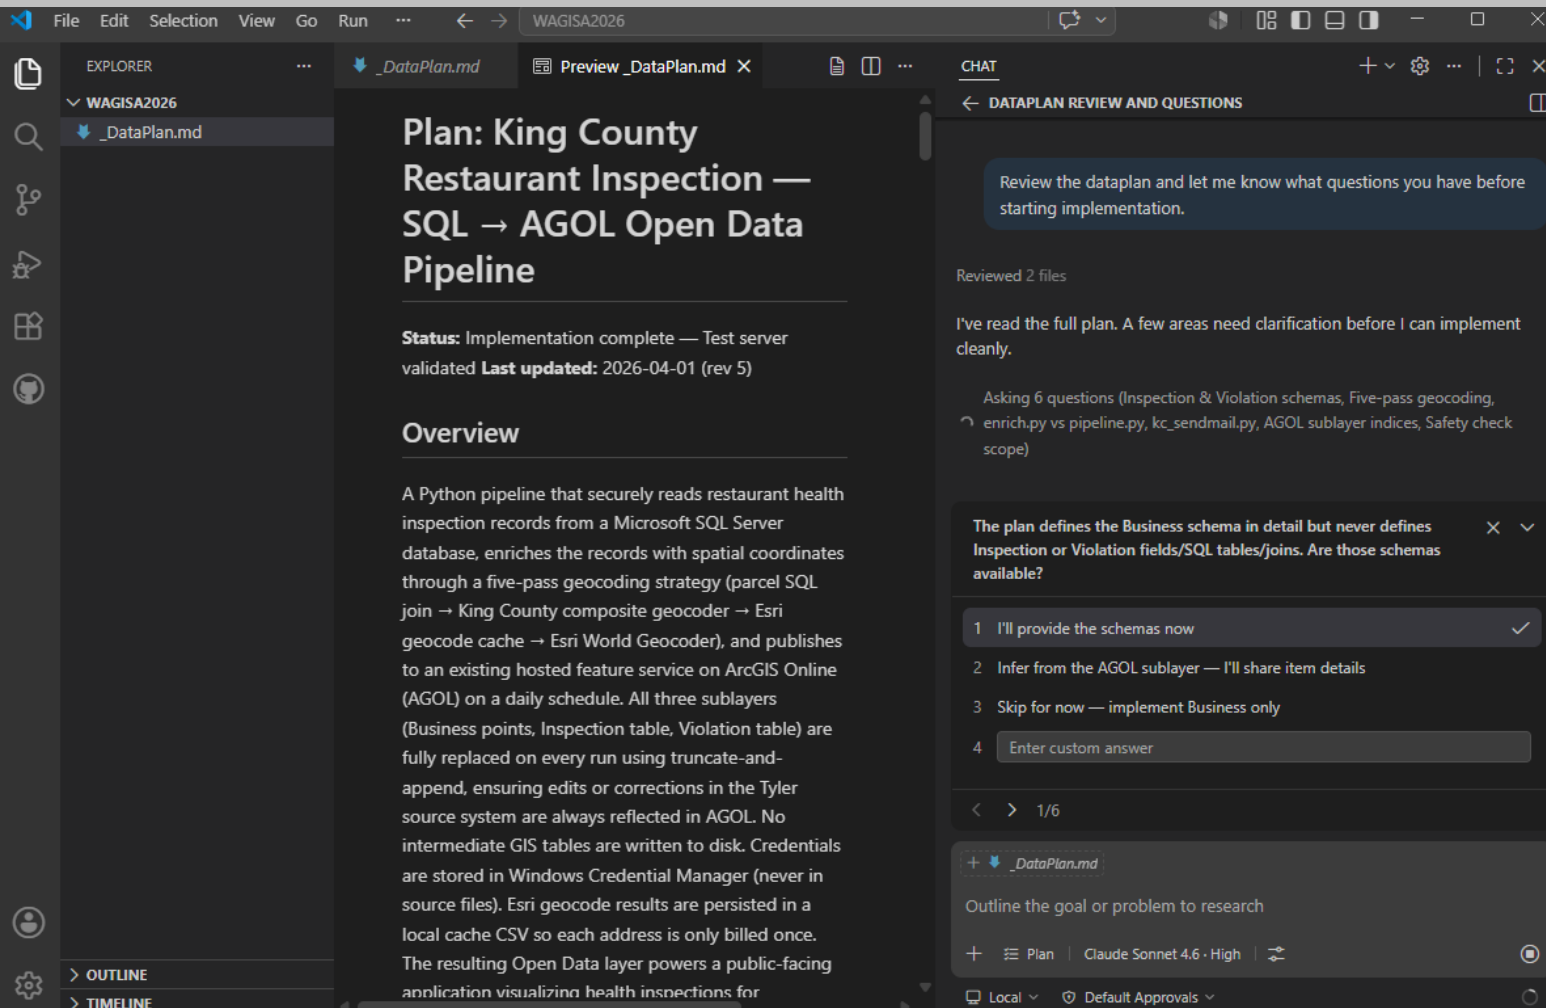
File Edit Selection View Go Run ··· ← → WAGISA2026

EXPLORER ···
WAGISA2026
_DataPlan.md

_DataPlan.md
Preview _DataPlan.md ×

# Plan: King County Restaurant Inspection — SQL → AGOL Open Data Pipeline

**Status:** Implementation complete — Test server validated **Last updated:** 2026-04-01 (rev 5)

## Overview

A Python pipeline that securely reads restaurant health inspection records from a Microsoft SQL Server database, enriches the records with spatial coordinates through a five-pass geocoding strategy (parcel SQL join → King County composite geocoder → Esri geocode cache → Esri World Geocoder), and publishes to an existing hosted feature service on ArcGIS Online (AGOL) on a daily schedule. All three sublayers (Business points, Inspection table, Violation table) are fully replaced on every run using truncate-and-append, ensuring edits or corrections in the Tyler source system are always reflected in AGOL. No intermediate GIS tables are written to disk. Credentials are stored in Windows Credential Manager (never in source files). Esri geocode results are persisted in a local cache CSV so each address is only billed once. The resulting Open Data layer powers a public-facing application visualizing health inspections for

OUTLINE
TIMELINE

CHAT
← DATAPLAN REVIEW AND QUESTIONS

Review the dataplan and let me know what questions you have before starting implementation.

Reviewed 2 files

I've read the full plan. A few areas need clarification before I can implement cleanly.

Asking 6 questions (Inspection & Violation schemas, Five-pass geocoding, enrich.py vs pipeline.py, kc_sendmail.py, AGOL sublayer indices, Safety check scope)

The plan defines the Business schema in detail but never defines Inspection or Violation fields/SQL tables/joins. Are those schemas available?

1 I'll provide the schemas now
2 Infer from the AGOL sublayer — I'll share item details
3 Skip for now — implement Business only
4 Enter custom answer

< > 1/6

+ _DataPlan.md
Outline the goal or problem to research
+ Plan Claude Sonnet 4.6 · High
Local Default Approvals